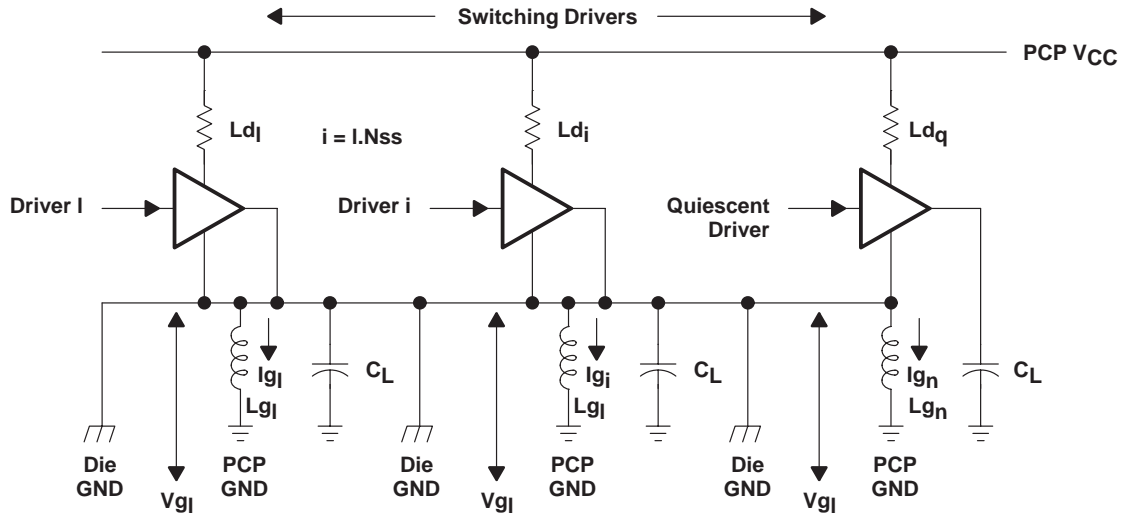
Switching Drivers

PCP $V_{CC}$

$Ld_l$

i = l.Nss

$Ld_i$

$Ld_q$

Driver l

Driver i

Quiescent Driver

$Ig_l$

$Lg_l$

$C_L$

$Ig_i$

$Lg_l$

$C_L$

$Ig_n$

$Lg_n$

$C_L$

Die GND

$Vg_l$

PCP GND

Die GND

$Vg_l$

PCP GND

Die GND

$Vg_l$

PCP GND